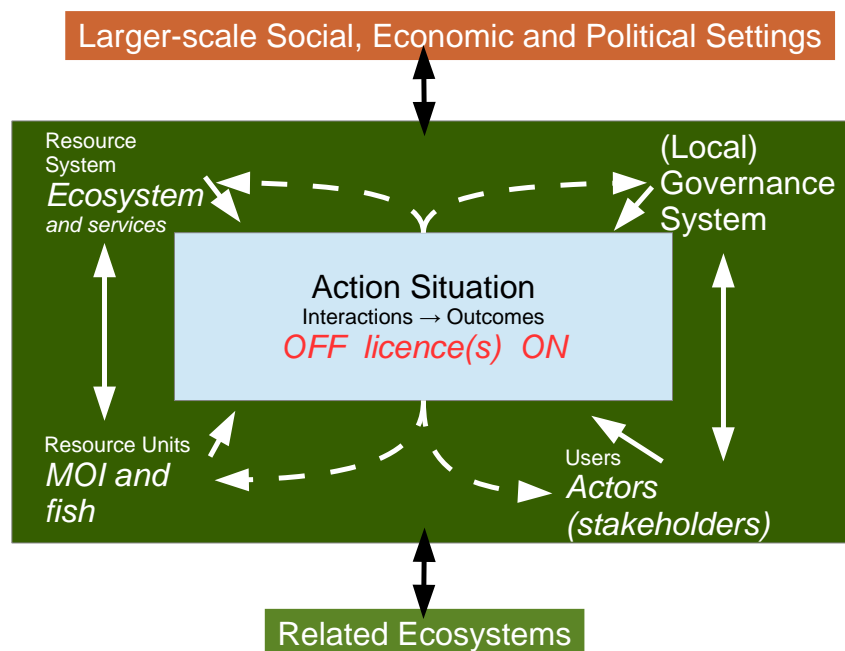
Larger-scale Social, Economic and Political Settings

Resource System
*Ecosystem*
*and services*

(Local) Governance System

Action Situation
Interactions → Outcomes
*OFF licence(s) ON*

Resource Units
*MOI and fish*

Users
*Actors (stakeholders)*

Related Ecosystems